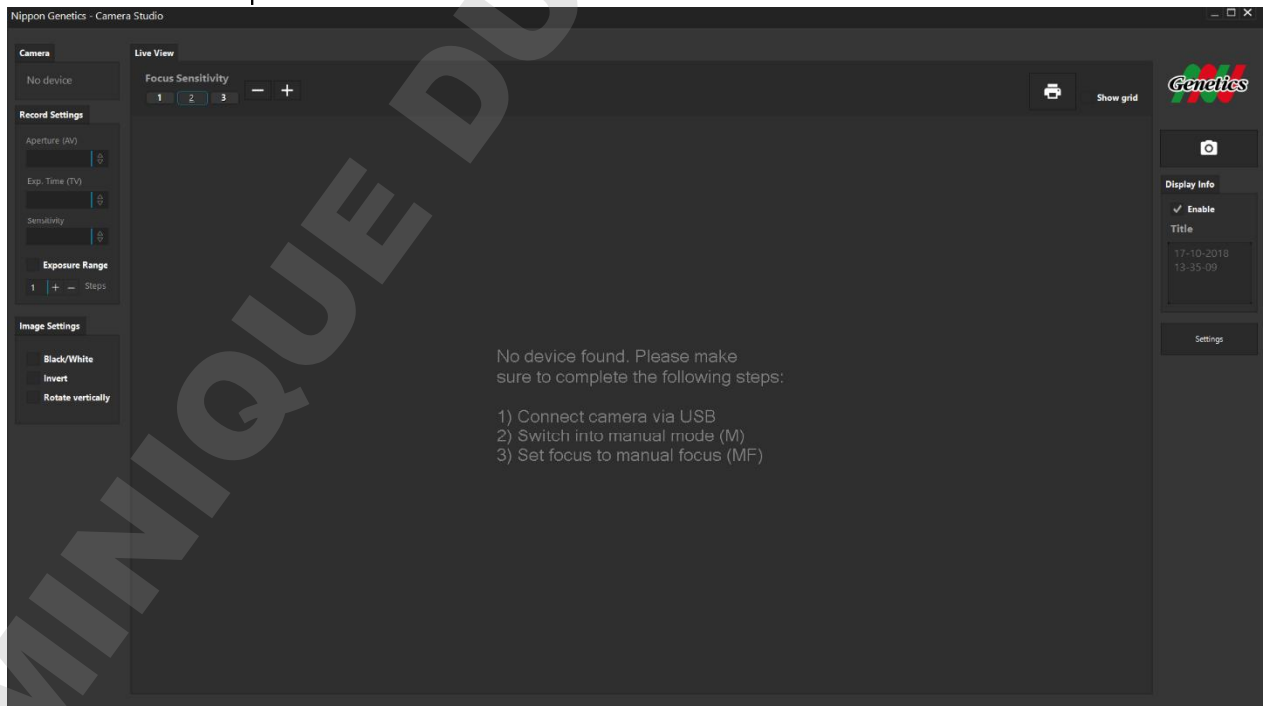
Nippon Genetics - Camera Studio

Camera
No device

Record Settings
Aperture (AV)
Exp. Time (TV)
Sensitivity
Exposure Range
1 + – Steps

Image Settings
Black/White
Invert
Rotate vertically

Live View
Focus Sensitivity
1 2 3 – +

Show grid

No device found. Please make sure to complete the following steps:

1) Connect camera via USB
2) Switch into manual mode (M)
3) Set focus to manual focus (MF)

Genetics

Display Info
✓ Enable
Title
17-10-2018
13-35-09

Settings

MINIQUE DU